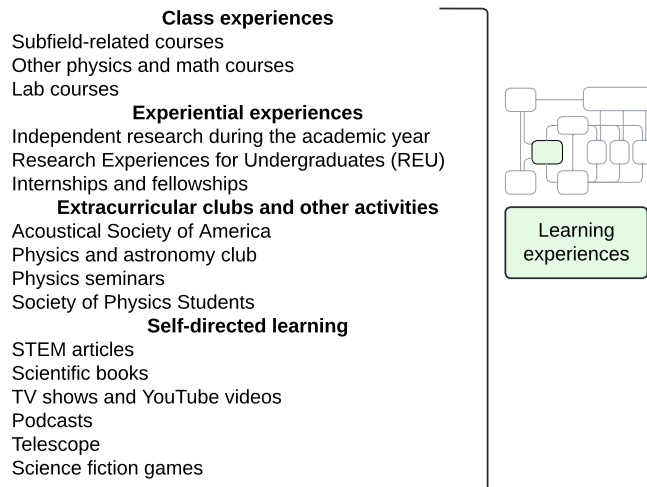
**Class experiences**
Subfield-related courses
Other physics and math courses
Lab courses

**Experiential experiences**
Independent research during the academic year
Research Experiences for Undergraduates (REU)
Internships and fellowships

**Extracurricular clubs and other activities**
Acoustical Society of America
Physics and astronomy club
Physics seminars
Society of Physics Students

**Self-directed learning**
STEM articles
Scientific books
TV shows and YouTube videos
Podcasts
Telescope
Science fiction games

Learning experiences